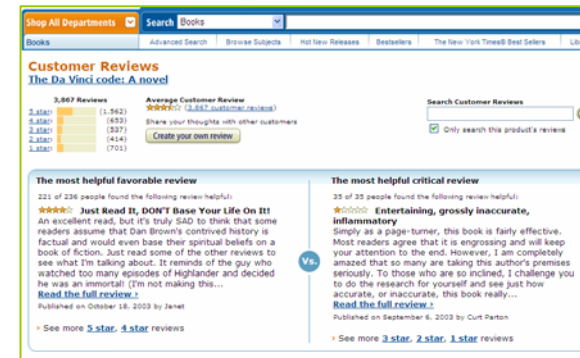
Shop All Departments
Search Books

Books | Advanced Search | Browse Subjects | Hot New Releases | Bestsellers | The New York Times® Best Sellers | Lib

Customer Reviews
The Da Vinci code: A novel

3,867 Reviews
5 star: (1,562)
4 star: (653)
3 star: (537)
2 star: (414)
1 star: (701)

Average Customer Review
(3,867 customer reviews)
Share your thoughts with other customers
Create your own review

Search Customer Reviews
Only search this product's reviews

The most helpful favorable review
221 of 236 people found the following review helpful:
Just Read It, DON'T Base Your Life On It!
An excellent read, but it's truly SAD to think that some readers assume that Dan Brown's contrived history is factual and would even base their spiritual beliefs on a book of fiction. Just read some of the other reviews to see what I'm talking about. It reminds of the guy who watched too many episodes of Highlander and decided he was an immortal! (I'm not making this...
Read the full review ›
Published on October 18, 2003 by Janet

› See more 5 star, 4 star reviews

Vs.

The most helpful critical review
35 of 35 people found the following review helpful:
Entertaining, grossly inaccurate, inflammatory
Simply as a page-turner, this book is fairly effective. Most readers agree that it is engrossing and will keep your attention to the end. However, I am completely amazed that so many are taking this author's premises seriously. To those who are so inclined, I challenge you to do the research for yourself and see just how accurate, or inaccurate, this book really...
Read the full review ›
Published on September 6, 2003 by Curt Parton

› See more 3 star, 2 star, 1 star reviews